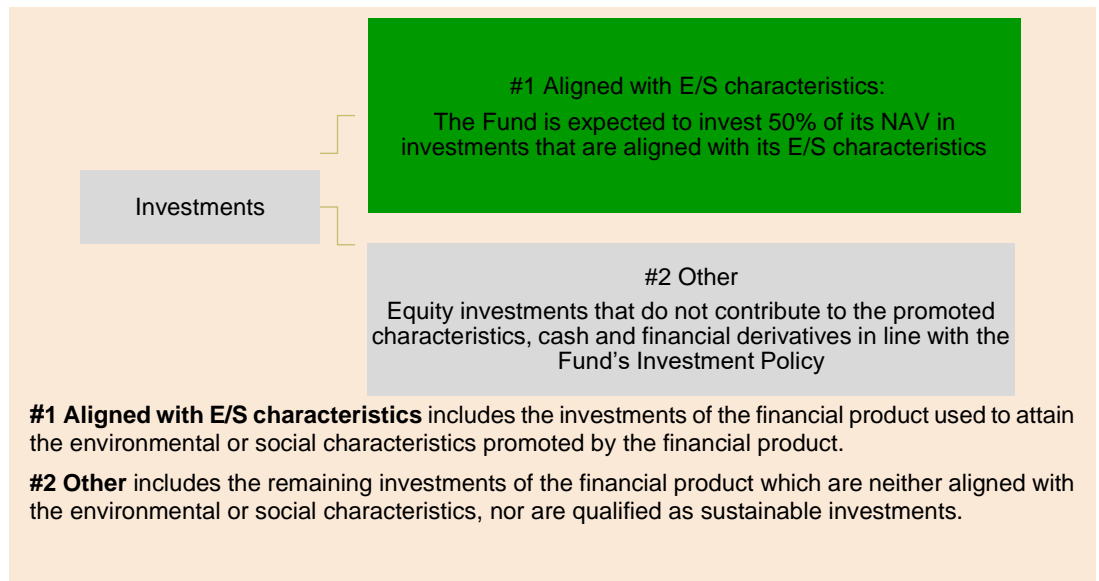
#1 Aligned with E/S characteristics:

The Fund is expected to invest 50% of its NAV in investments that are aligned with its E/S characteristics

Investments

#2 Other

Equity investments that do not contribute to the promoted characteristics, cash and financial derivatives in line with the Fund's Investment Policy

**#1 Aligned with E/S characteristics** includes the investments of the financial product used to attain the environmental or social characteristics promoted by the financial product.

**#2 Other** includes the remaining investments of the financial product which are neither aligned with the environmental or social characteristics, nor are qualified as sustainable investments.